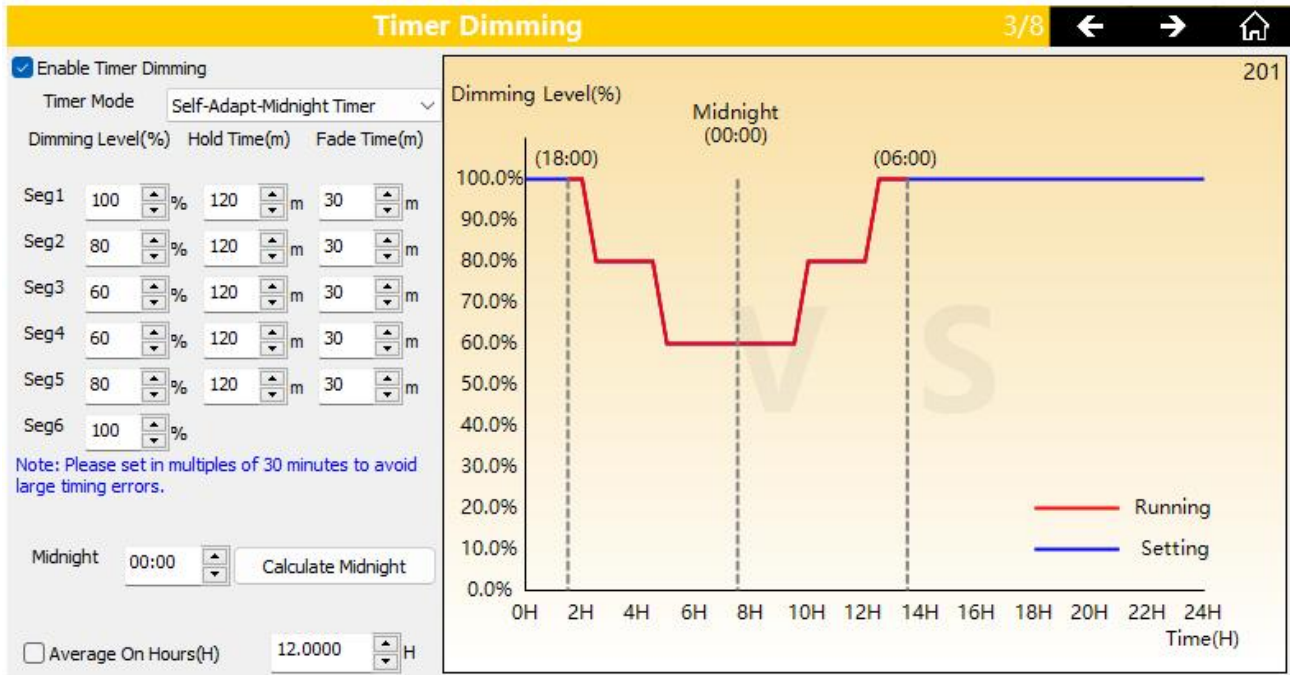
Timer Dimming 3/8

Enable Timer Dimming

Timer Mode Self-Adapt-Midnight Timer

Dimming Level(%) Hold Time(m) Fade Time(m)

| | Dimming Level(%) | Hold Time(m) | Fade Time(m) |
|---|---|---|---|
| Seg1 | 100 % | 120 m | 30 m |
| Seg2 | 80 % | 120 m | 30 m |
| Seg3 | 60 % | 120 m | 30 m |
| Seg4 | 60 % | 120 m | 30 m |
| Seg5 | 80 % | 120 m | 30 m |
| Seg6 | 100 % | | |

Note: Please set in multiples of 30 minutes to avoid large timing errors.

Midnight 00:00 Calculate Midnight

Average On Hours(H) 12.0000 H

201

Dimming Level(%)

Midnight (00:00)

(18:00)

(06:00)

100.0%
90.0%
80.0%
70.0%
60.0%
50.0%
40.0%
30.0%
20.0%
10.0%
0.0%

0H 2H 4H 6H 8H 10H 12H 14H 16H 18H 20H 22H 24H

Time(H)

Running

Setting